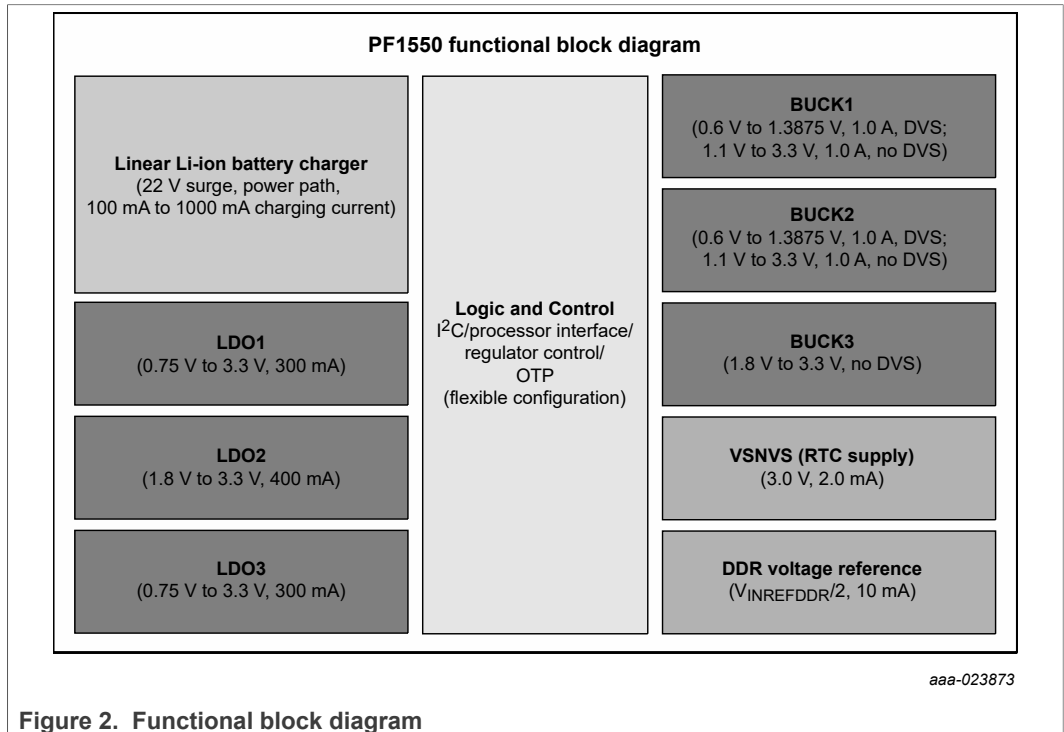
PF1550 functional block diagram

Linear Li-ion battery charger
(22 V surge, power path, 100 mA to 1000 mA charging current)

LDO1
(0.75 V to 3.3 V, 300 mA)

LDO2
(1.8 V to 3.3 V, 400 mA)

LDO3
(0.75 V to 3.3 V, 300 mA)

Logic and Control
$I^2C$/processor interface/ regulator control/ OTP (flexible configuration)

BUCK1
(0.6 V to 1.3875 V, 1.0 A, DVS; 1.1 V to 3.3 V, 1.0 A, no DVS)

BUCK2
(0.6 V to 1.3875 V, 1.0 A, DVS; 1.1 V to 3.3 V, 1.0 A, no DVS)

BUCK3
(1.8 V to 3.3 V, no DVS)

VSNVS (RTC supply)
(3.0 V, 2.0 mA)

DDR voltage reference
($V_{INREFDDR}$/2, 10 mA)

aaa-023873

Figure 2. Functional block diagram